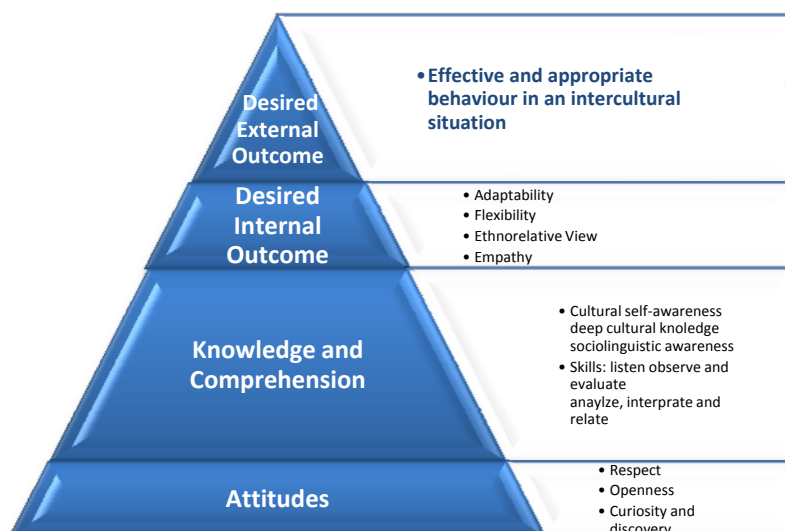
Desired External Outcome

• Effective and appropriate behaviour in an intercultural situation

Desired Internal Outcome

• Adaptability
• Flexibility
• Ethnorelative View
• Empathy

Knowledge and Comprehension

• Cultural self-awareness deep cultural knoledge sociolinguistic awareness
• Skills: listen observe and evaluate anaylze, interprate and relate

Attitudes

• Respect
• Openness
• Curiosity and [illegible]